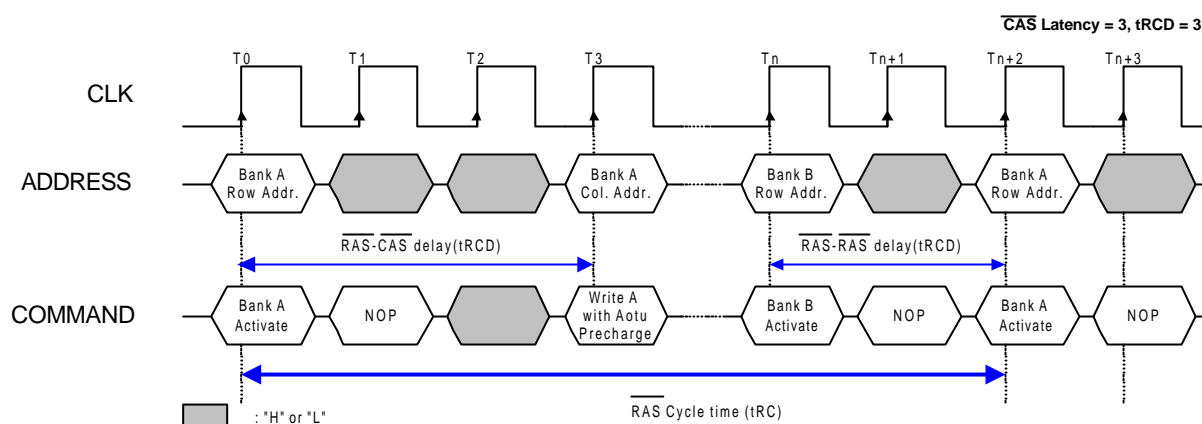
$\overline{CAS}$ Latency = 3, tRCD = 3

T0 T1 T2 T3 Tn Tn+1 Tn+2 Tn+3

CLK

ADDRESS

Bank A Row Addr.

Bank A Col. Addr.

Bank B Row Addr.

Bank A Row Addr.

$\overline{RAS}$-$\overline{CAS}$ delay(tRCD)

$\overline{RAS}$-$\overline{RAS}$ delay(tRCD)

COMMAND

Bank A Activate

NOP

Write A with Aotu Precharge

Bank B Activate

NOP

Bank A Activate

NOP

: "H" or "L"

$\overline{RAS}$ Cycle time (tRC)